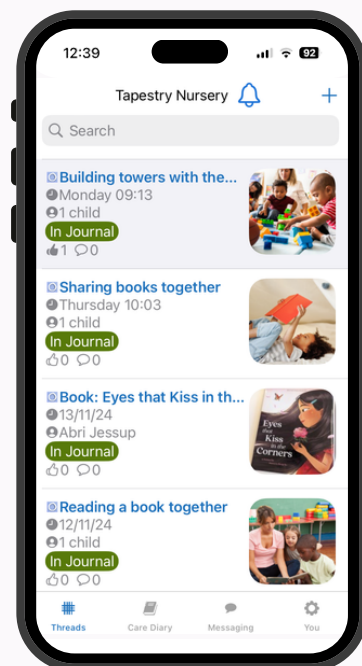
12:39 92

Tapestry Nursery +

Search

Building towers with the...
Monday 09:13
1 child
In Journal
1 0

Sharing books together
Thursday 10:03
1 child
In Journal
0 0

Book: Eyes that Kiss in th...
13/11/24
Abri Jessup
In Journal
0 0

Eyes that Kiss in the Corners

Reading a book together
12/11/24
1 child
In Journal
0 0

Threads Care Diary Messaging You